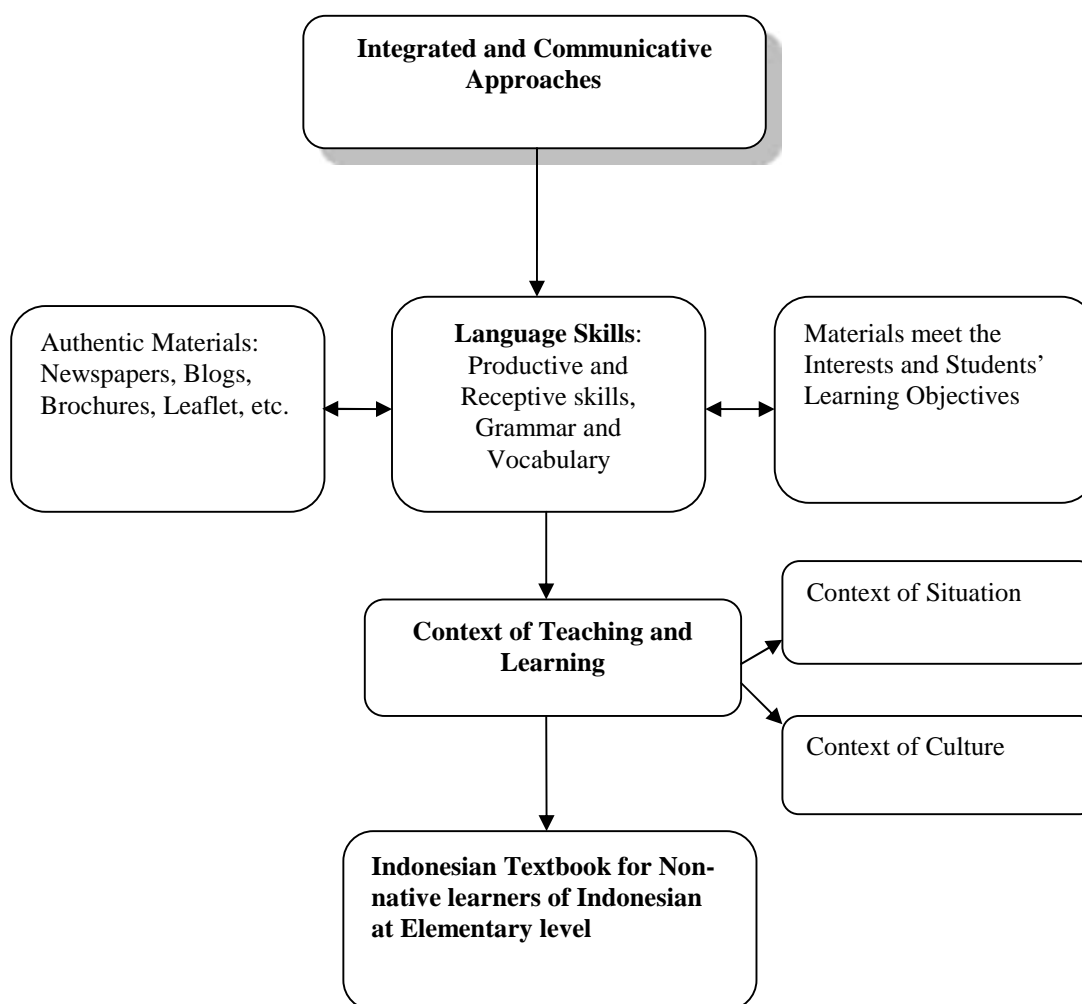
Integrated and Communicative Approaches

Authentic Materials: Newspapers, Blogs, Brochures, Leaflet, etc.

Language Skills: Productive and Receptive skills, Grammar and Vocabulary

Materials meet the Interests and Students' Learning Objectives

Context of Teaching and Learning

Context of Situation

Context of Culture

Indonesian Textbook for Non-native learners of Indonesian at Elementary level